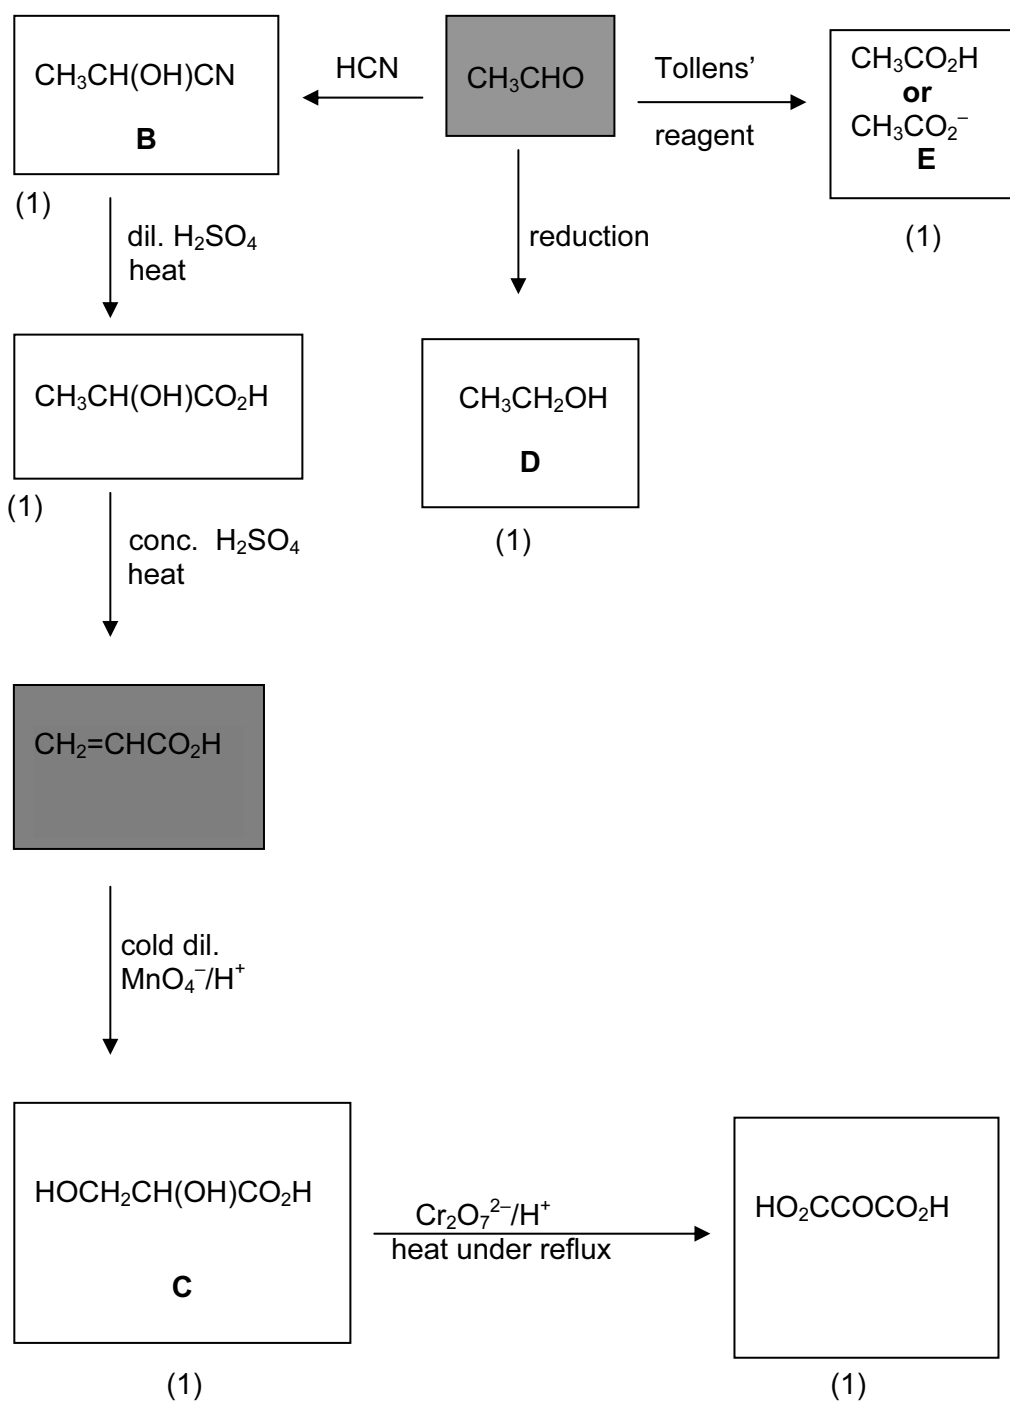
$CH_3CH(OH)CN$

**B**

(1)

HCN

$CH_3CHO$

Tollens'

reagent

$CH_3CO_2H$
**or**
$CH_3CO_2^-$
**E**

(1)

dil. $H_2SO_4$
heat

reduction

$CH_3CH(OH)CO_2H$

(1)

$CH_3CH_2OH$

**D**

(1)

conc. $H_2SO_4$
heat

$CH_2{=}CHCO_2H$

cold dil.
$MnO_4^-/H^+$

$HOCH_2CH(OH)CO_2H$

**C**

(1)

$Cr_2O_7^{2-}/H^+$
heat under reflux

$HO_2CCOCO_2H$

(1)